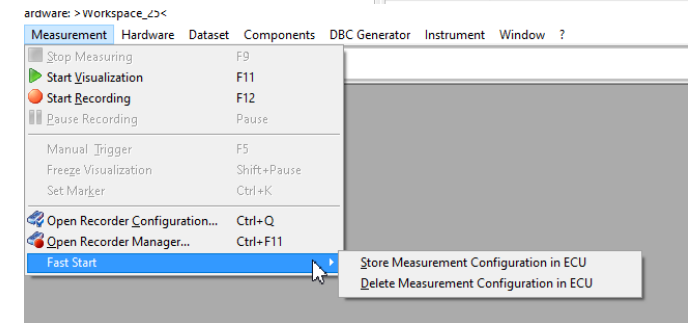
ardware: >Workspace_25<

Measurement Hardware Dataset Components DBC Generator Instrument Window ?

Stop Measuring F9
Start Visualization F11
Start Recording F12
Pause Recording Pause
Manual Trigger F5
Freeze Visualization Shift+Pause
Set Marker Ctrl+K
Open Recorder Configuration... Ctrl+Q
Open Recorder Manager... Ctrl+F11
Fast Start

Store Measurement Configuration in ECU
Delete Measurement Configuration in ECU